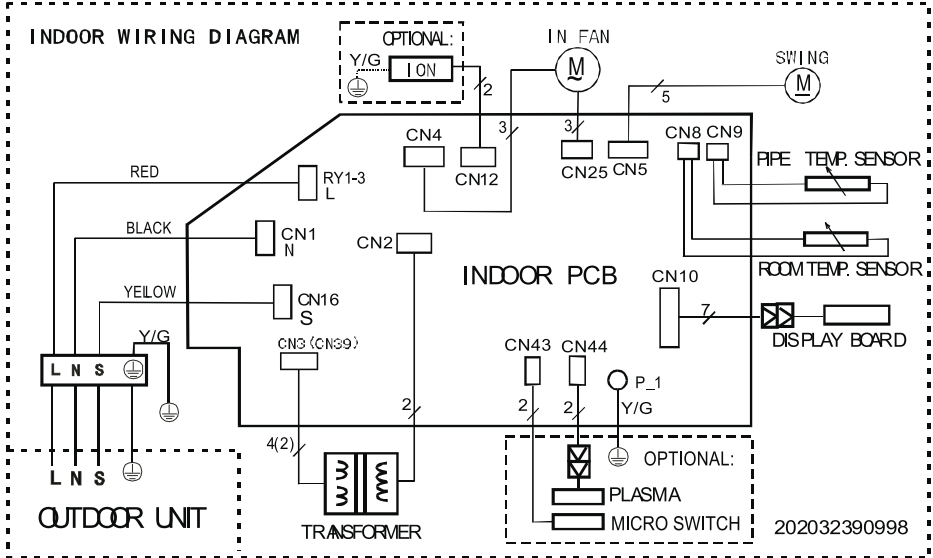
INDOOR WIRING DIAGRAM

OPTIONAL:
Y/G
ION
2

IN FAN
M

SWING
M
5

CN4
3
CN12
3
CN25
CN5
CN8 CN9
PIPE TEMP. SENSOR

RED
RY1-3
L

BLACK
CN1
N

CN2

ROOM TEMP. SENSOR

INDOOR PCB

YELLOW
CN16
S

CN10
7
DISPLAY BOARD

Y/G
CN3(CN39)
CN43
CN44
P_1
Y/G

L N S

2
2
2

4(2)

L N S

OPTIONAL:

PLASMA

OUTDOOR UNIT

TRANSFORMER

MICRO SWITCH

202032390998